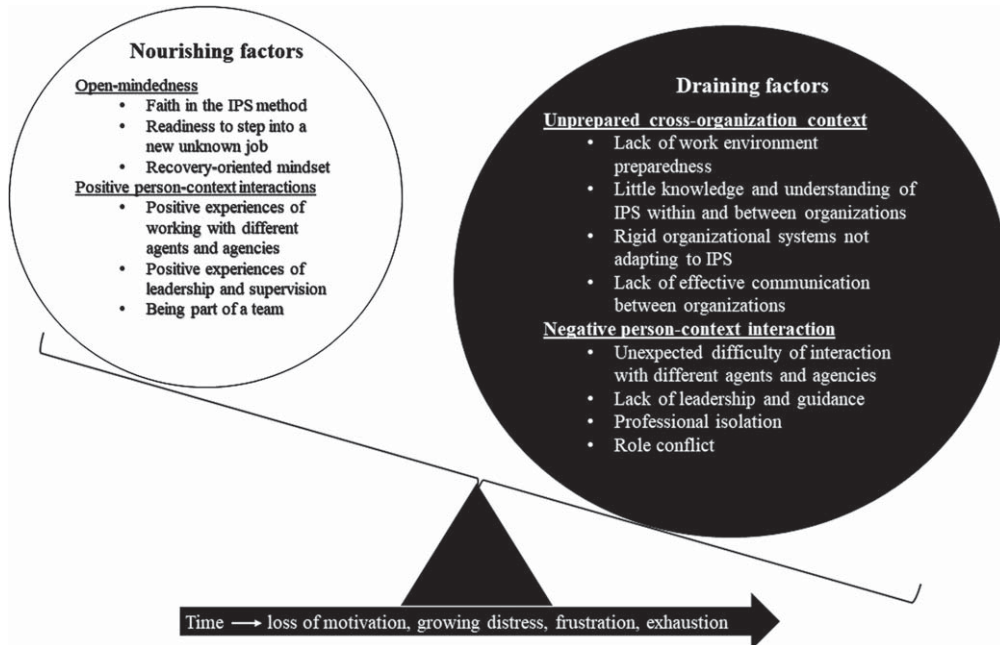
Nourishing factors

Open-mindedness
- Faith in the IPS method
- Readiness to step into a new unknown job
- Recovery-oriented mindset

Positive person-context interactions
- Positive experiences of working with different agents and agencies
- Positive experiences of leadership and supervision
- Being part of a team

Draining factors

Unprepared cross-organization context
- Lack of work environment preparedness
- Little knowledge and understanding of IPS within and between organizations
- Rigid organizational systems not adapting to IPS
- Lack of effective communication between organizations

Negative person-context interaction
- Unexpected difficulty of interaction with different agents and agencies
- Lack of leadership and guidance
- Professional isolation
- Role conflict

Time ⟶ loss of motivation, growing distress, frustration, exhaustion